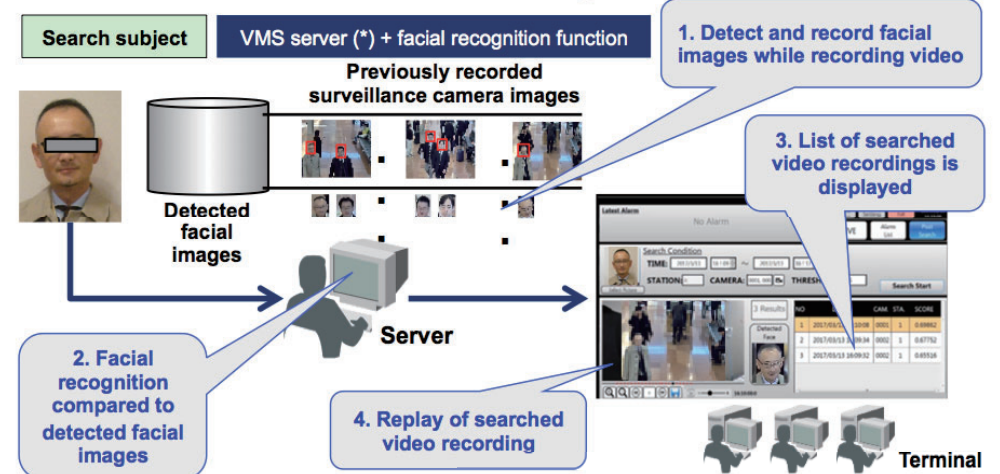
Search subject

VMS server (*) + facial recognition function

1. Detect and record facial images while recording video

Previously recorded surveillance camera images

3. List of searched video recordings is displayed

Detected facial images

Server

2. Facial recognition compared to detected facial images

4. Replay of searched video recording

Terminal

Latest Alarm

No Alarm

Search Condition

TIME:

STATION:

CAMERA:

THRESH

Search Start

3 Results

Detected Face

| NO | | CAM. | STA. | SCORE |
|---|---|---|---|---|
| 1 | 2017/03/13 16:09:34 | 0001 | 1 | 0.69862 |
| 2 | 2017/03/13 16:09:34 | 0002 | 1 | 0.67752 |
| 3 | 2017/03/13 16:09:32 | 0002 | 1 | 0.65516 |